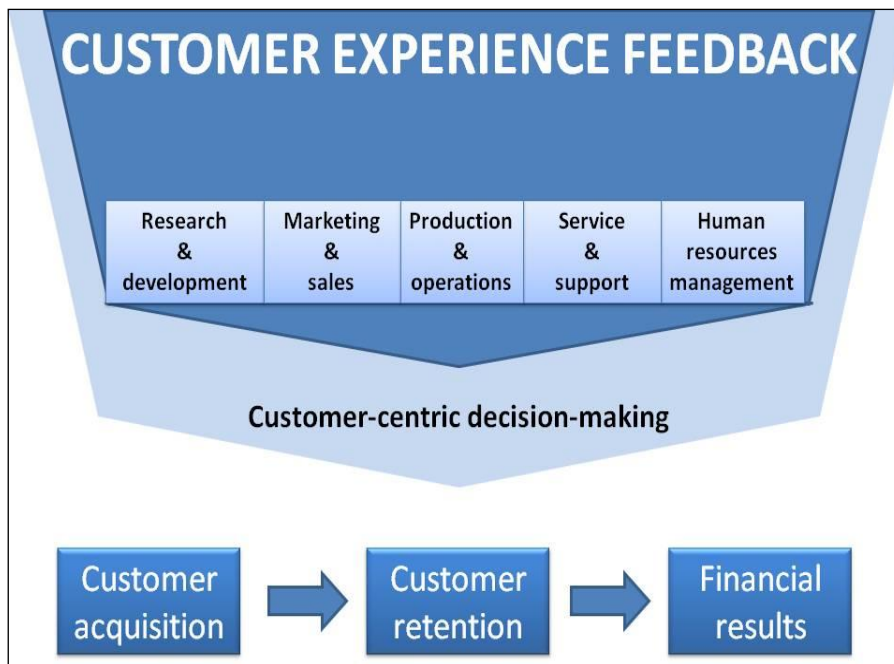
CUSTOMER EXPERIENCE FEEDBACK

| Research & development | Marketing & sales | Production & operations | Service & support | Human resources management |
|---|---|---|---|---|

Customer-centric decision-making

Customer acquisition

Customer retention

Financial results